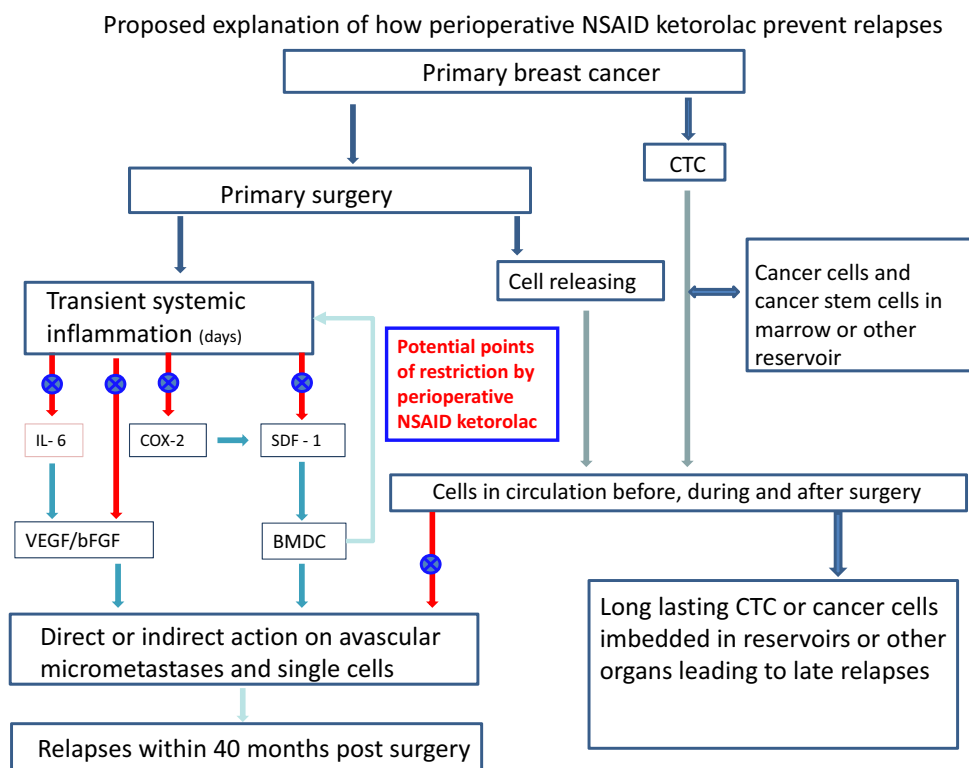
Proposed explanation of how perioperative NSAID ketorolac prevent relapses

Primary breast cancer

CTC

Primary surgery

Cell releasing

Cancer cells and cancer stem cells in marrow or other reservoir

Transient systemic inflammation (days)

Potential points of restriction by perioperative NSAID ketorolac

IL- 6

COX-2

SDF - 1

Cells in circulation before, during and after surgery

VEGF/bFGF

BMDC

Direct or indirect action on avascular micrometastases and single cells

Long lasting CTC or cancer cells imbedded in reservoirs or other organs leading to late relapses

Relapses within 40 months post surgery